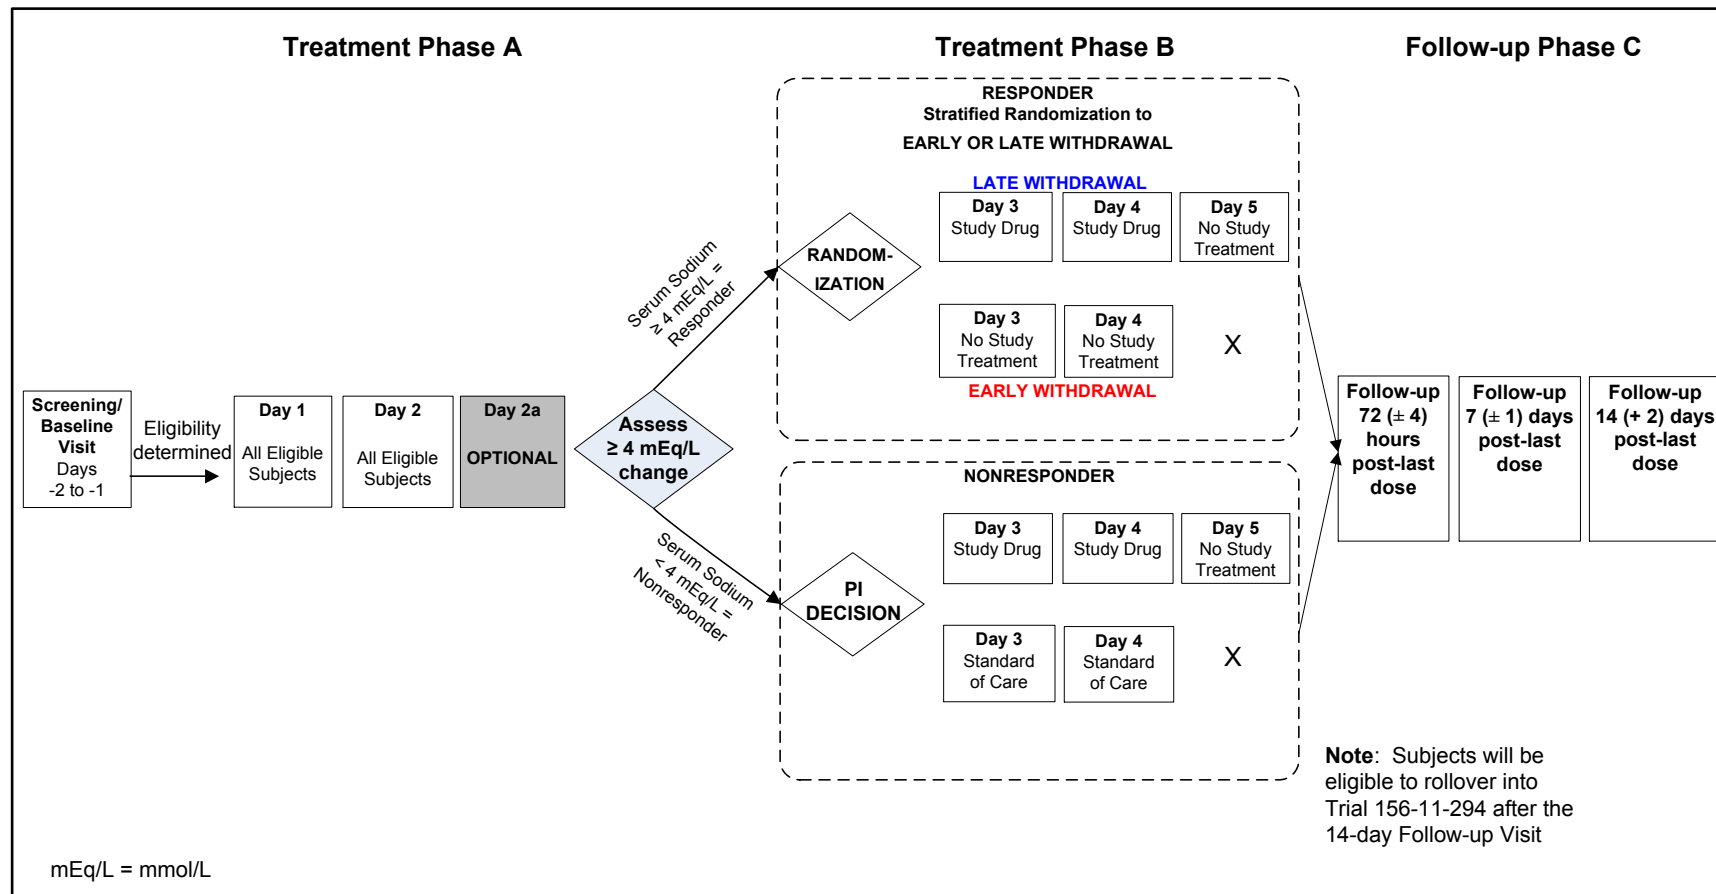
Treatment Phase A

Treatment Phase B

Follow-up Phase C

RESPONDER
Stratified Randomization to
EARLY OR LATE WITHDRAWAL

LATE WITHDRAWAL

| Day 3 Study Drug | Day 4 Study Drug | Day 5 No Study Treatment |
|---|---|---|
| Day 3 No Study Treatment | Day 4 No Study Treatment | X |

EARLY WITHDRAWAL

RANDOM-IZATION

Serum Sodium $\geq 4$ mEq/L = Responder

Screening/ Baseline Visit Days -2 to -1

Eligibility determined

Day 1 All Eligible Subjects

Day 2 All Eligible Subjects

Day 2a OPTIONAL

Assess $\geq 4$ mEq/L change

Serum Sodium $< 4$ mEq/L = Nonresponder

NONRESPONDER

PI DECISION

| Day 3 Study Drug | Day 4 Study Drug | Day 5 No Study Treatment |
|---|---|---|
| Day 3 Standard of Care | Day 4 Standard of Care | X |

Follow-up 72 ($\pm$ 4) hours post-last dose

Follow-up 7 ($\pm$ 1) days post-last dose

Follow-up 14 (+ 2) days post-last dose

Note: Subjects will be eligible to rollover into Trial 156-11-294 after the 14-day Follow-up Visit

mEq/L = mmol/L